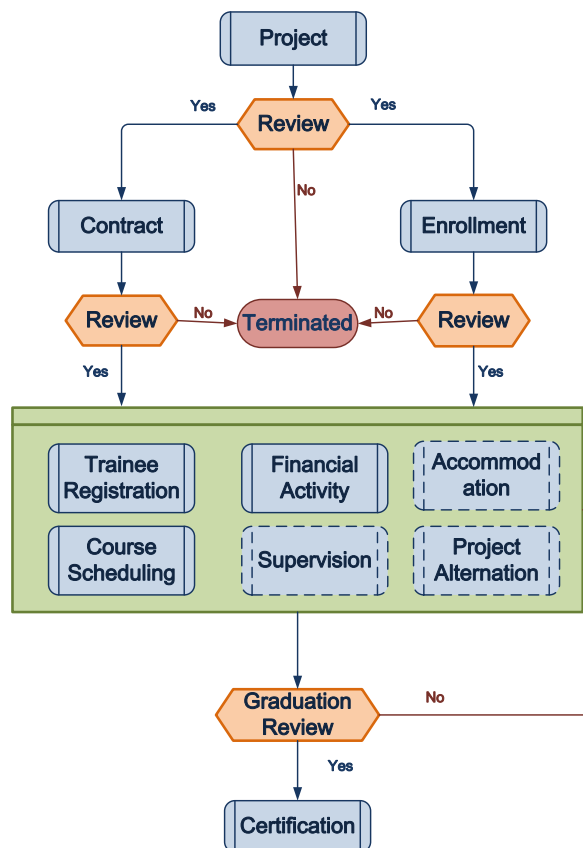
Project

Yes

Review

Yes

No

Contract

Enrollment

Review

No

Terminated

No

Review

Yes

Yes

Trainee Registration

Financial Activity

Accommod ation

Course Scheduling

Supervision

Project Alternation

Graduation Review

No

Yes

Certification